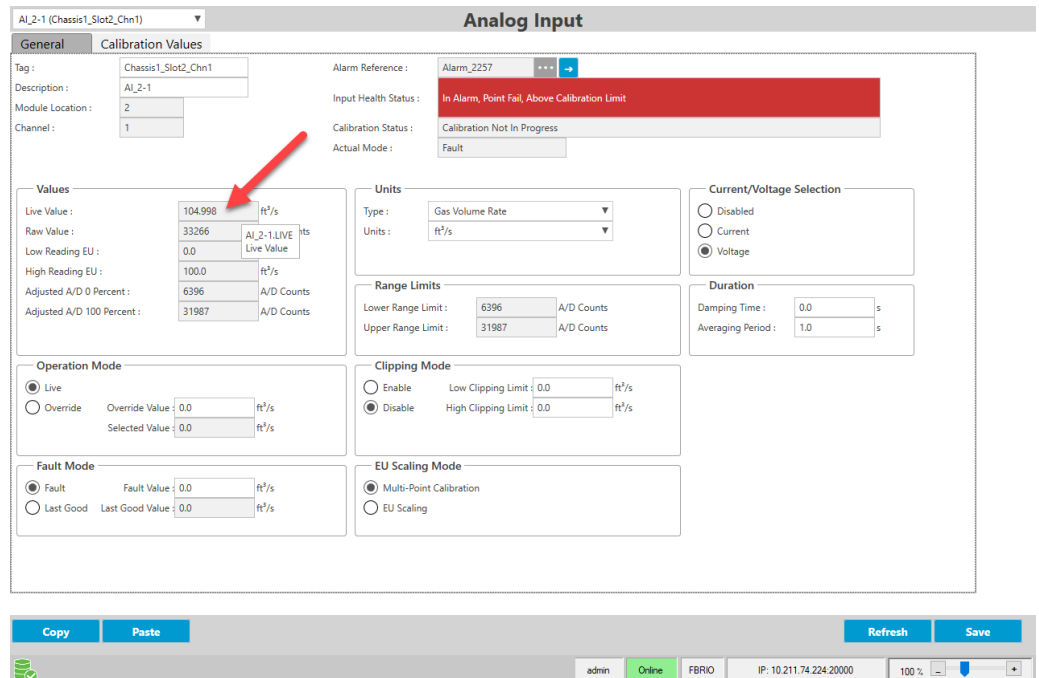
AI_2-1 (Chassis1_Slot2_Chn1)

Analog Input

General
Calibration Values

Tag : Chassis1_Slot2_Chn1
Description : AI_2-1
Module Location : 2
Channel : 1

Alarm Reference : Alarm_2257
Input Health Status : In Alarm, Point Fail, Above Calibration Limit
Calibration Status : Calibration Not In Progress
Actual Mode : Fault

Values
Live Value : 104.998 ft³/s
Raw Value : 33266 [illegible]nts
AI_2-1.LIVE
Live Value
Low Reading EU : 0.0
High Reading EU : 100.0 ft³/s
Adjusted A/D 0 Percent : 6396 A/D Counts
Adjusted A/D 100 Percent : 31987 A/D Counts

Units
Type : Gas Volume Rate
Units : ft³/s

Current/Voltage Selection
Disabled
Current
Voltage

Range Limits
Lower Range Limit : 6396 A/D Counts
Upper Range Limit : 31987 A/D Counts

Duration
Damping Time : 0.0 s
Averaging Period : 1.0 s

Operation Mode
Live
Override Override Value : 0.0 ft³/s
Selected Value : 0.0 ft³/s

Clipping Mode
Enable Low Clipping Limit : 0.0 ft³/s
Disable High Clipping Limit : 0.0 ft³/s

Fault Mode
Fault Fault Value : 0.0 ft³/s
Last Good Last Good Value : 0.0 ft³/s

EU Scaling Mode
Multi-Point Calibration
EU Scaling

Copy
Paste
Refresh
Save

admin
Online
FBRIO
IP: 10.211.74.224:20000
100 %
–
+